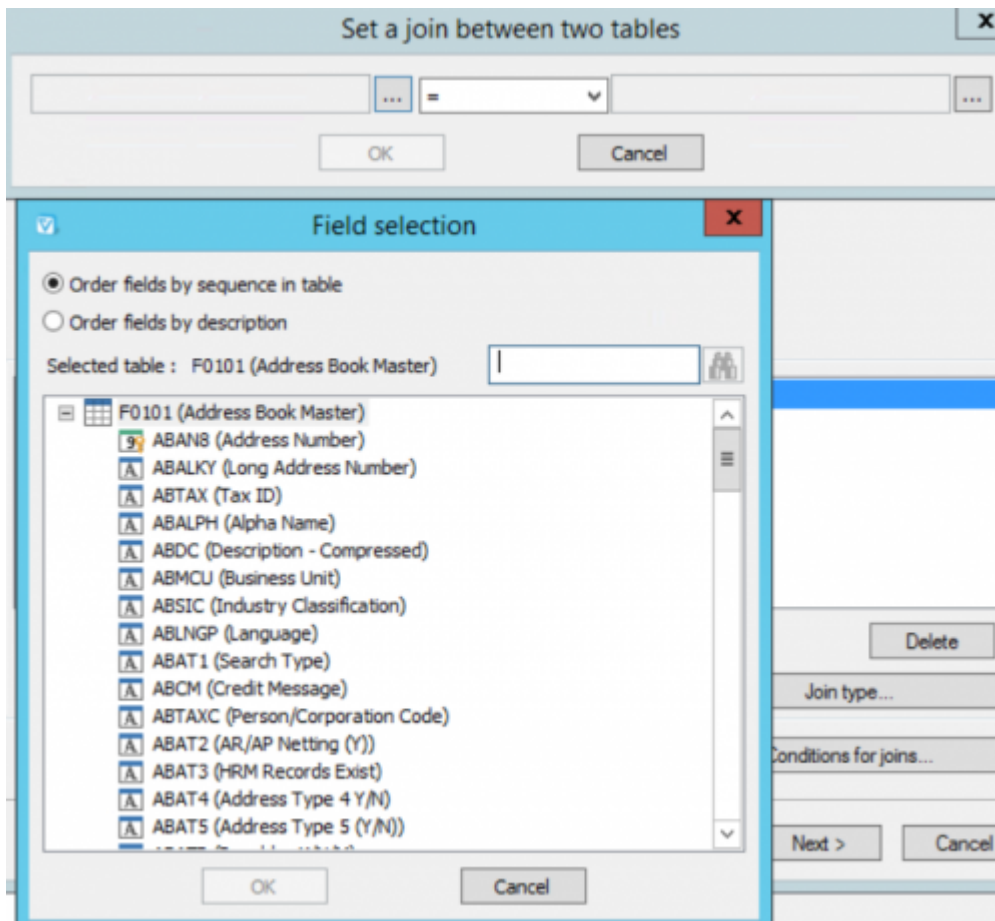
Set a join between two tables

x

...

=

...

OK

Cancel

Field selection

x

Order fields by sequence in table

Order fields by description

Selected table : F0101 (Address Book Master)

F0101 (Address Book Master)

ABAN8 (Address Number)

ABALKY (Long Address Number)

ABTAX (Tax ID)

ABALPH (Alpha Name)

ABDC (Description - Compressed)

ABMCU (Business Unit)

ABSIC (Industry Classification)

ABLNGP (Language)

ABAT1 (Search Type)

ABCM (Credit Message)

ABTAXC (Person/Corporation Code)

ABAT2 (AR/AP Netting (Y))

ABAT3 (HRM Records Exist)

ABAT4 (Address Type 4 Y/N)

ABAT5 (Address Type 5 (Y/N))

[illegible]

OK

Cancel

Delete

Join type...

Conditions for joins...

Next >

Cancel